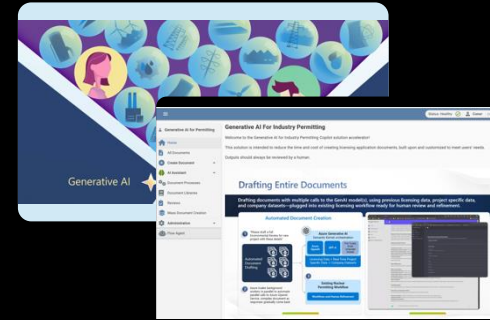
Generative AI

Generative AI For Industry Permitting

Home
All Documents
Create Document
AI Assisted
Document Processes
Document Libraries
Reviews
Mass Document Creation
Administration
Flow Agent

Generative AI For Industry Permitting

Welcome to the Generative AI for Industry Permitting Copilot solution accelerator!

This solution is intended to reduce the time and cost of creating licensing application documents built upon and customized to meet users' needs.

Outputs should always be reviewed by a human.

Drafting Entire Documents

Drafting documents with multiple calls to the GenAI model(s), using previous licensing data, project specific data, and company datasets—plugged into existing licensing workflow ready for human review and refinement.

Automated Document Creation

Automated Document Drafting

Azure Generative AI

Existing Nuclear Permitting Workflow

Workflow and Human Refinement